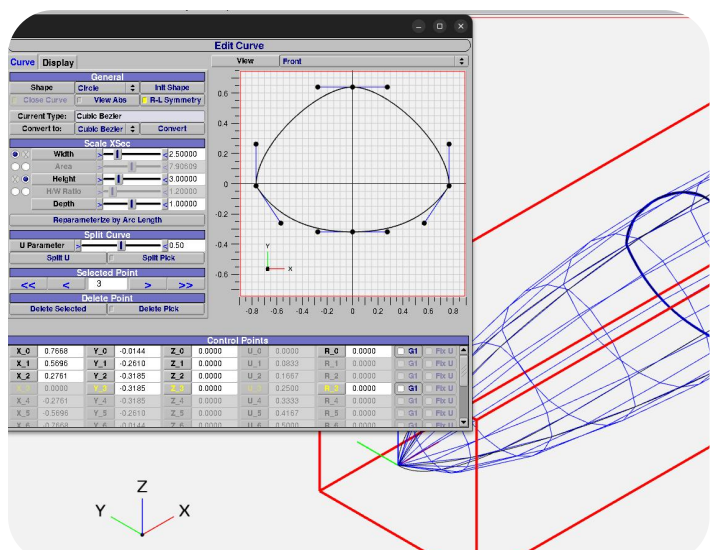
Edit Curve

Curve Display

General
Shape Circle Init Shape
Close Curve View Abs R-L Symmetry
Current Type: Cubic Bezier
Convert to: Cubic Bezier Convert

Scale XSec
Width 2.50000
Area 7.90689
Height 3.00000
H/W Ratio 1.20000
Depth 1.00000
Reparameterize by Arc Length

Split Curve
U Parameter 0.50
Split U Split Pick

Selected Point
<< < 3 > >>

Delete Point
Delete Selected Delete Pick

View Front

0.6
0.4
0.2
0
-0.2
-0.4
-0.6
-0.8 -0.6 -0.4 -0.2 0 0.2 0.4 0.6 0.8

Y
X

Control Points
| X_0 | 0.7668 | Y_0 | -0.0144 | Z_0 | 0.0000 | U_0 | 0.0000 | R_0 | 0.0000 | G1 | Fix U |
|---|---|---|---|---|---|---|---|---|---|---|---|
| X_1 | 0.5696 | Y_1 | -0.2610 | Z_1 | 0.0000 | U_1 | 0.0833 | R_1 | 0.0000 | G1 | Fix U |
| X_2 | 0.2761 | Y_2 | -0.3185 | Z_2 | 0.0000 | U_2 | 0.1667 | R_2 | 0.0000 | G1 | Fix U |
| X_3 | | Y_3 | -0.3185 | Z_3 | 0.0000 | U_3 | 0.2500 | R_3 | 0.0000 | G1 | Fix U |
| X_4 | -0.2761 | Y_4 | -0.3185 | Z_4 | 0.0000 | U_4 | 0.3333 | R_4 | 0.0000 | G1 | Fix U |
| X_5 | -0.5696 | Y_5 | -0.2610 | Z_5 | 0.0000 | U_5 | 0.4167 | R_5 | 0.0000 | G1 | Fix U |
| X_6 | -0.7668 | Y_6 | -0.0144 | Z_6 | 0.0000 | U_6 | 0.5000 | R_6 | 0.0000 | G1 | Fix U |

Z
Y X